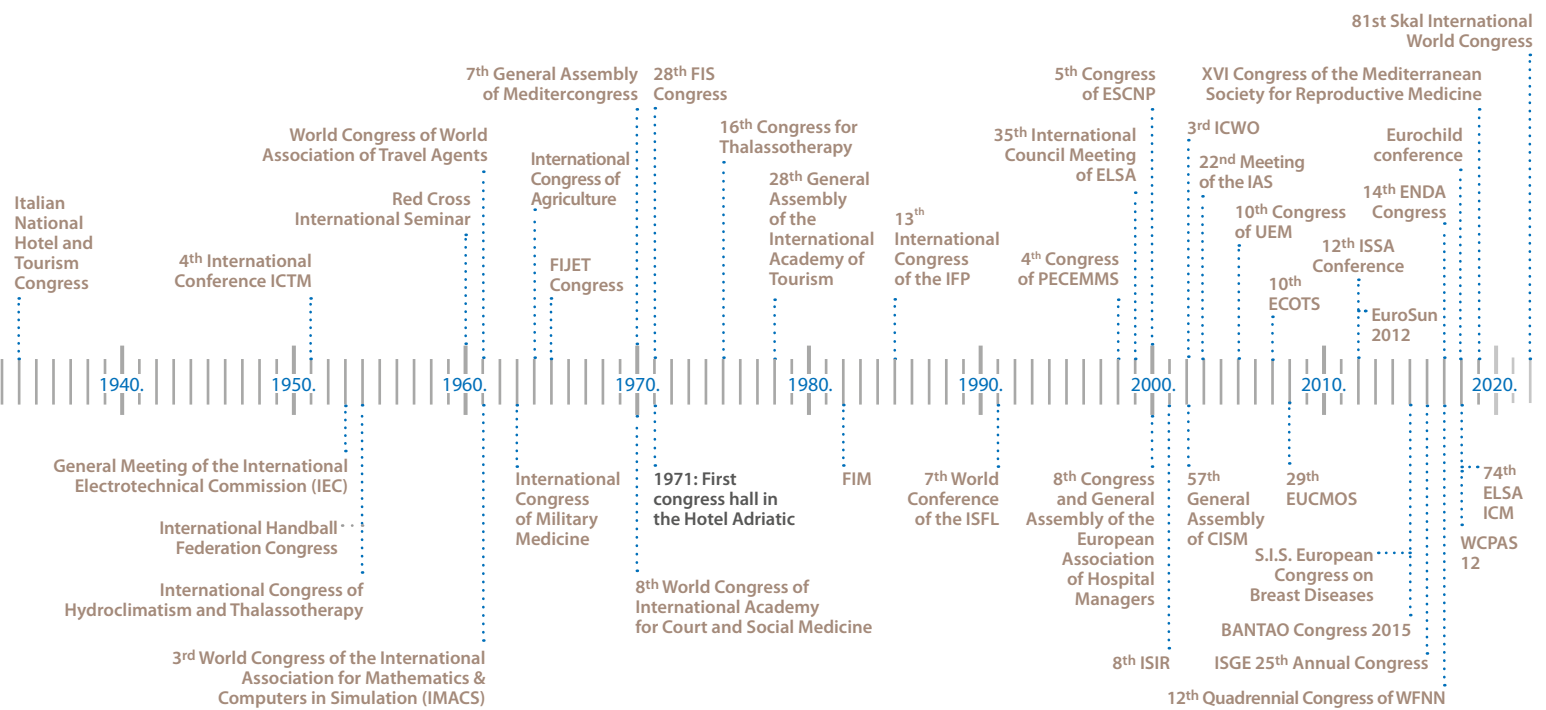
81st Skal International World Congress

7$^{th}$ General Assembly of Meditercongress

28$^{th}$ FIS Congress

5$^{th}$ Congress of ESCNP

XVI Congress of the Mediterranean Society for Reproductive Medicine

World Congress of World Association of Travel Agents

16$^{th}$ Congress for Thalassotherapy

35$^{th}$ International Council Meeting of ELSA

3$^{rd}$ ICWO

Eurochild conference

International Congress of Agriculture

22$^{nd}$ Meeting of the IAS

Red Cross International Seminar

28$^{th}$ General Assembly of the International Academy of Tourism

13$^{th}$ International Congress of the IFP

14$^{th}$ ENDA Congress

Italian National Hotel and Tourism Congress

10$^{th}$ Congress of UEM

4$^{th}$ International Conference ICTM

FIJET Congress

4$^{th}$ Congress of PECEMMS

12$^{th}$ ISSA Conference

10$^{th}$ ECOTS

EuroSun 2012

1940.

1950.

1960.

1970.

1980.

1990.

2000.

2010.

2020.

General Meeting of the International Electrotechnical Commission (IEC)

International Congress of Military Medicine

1971: First congress hall in the Hotel Adriatic

FIM

7$^{th}$ World Conference of the ISFL

8$^{th}$ Congress and General Assembly of the European Association of Hospital Managers

57$^{th}$ General Assembly of CISM

29$^{th}$ EUCMOS

74$^{th}$ ELSA ICM

International Handball Federation Congress

WCPAS 12

S.I.S. European Congress on Breast Diseases

International Congress of Hydroclimatism and Thalassotherapy

8$^{th}$ World Congress of International Academy for Court and Social Medicine

BANTAO Congress 2015

3$^{rd}$ World Congress of the International Association for Mathematics & Computers in Simulation (IMACS)

8$^{th}$ ISIR

ISGE 25$^{th}$ Annual Congress

12$^{th}$ Quadrennial Congress of WFNN